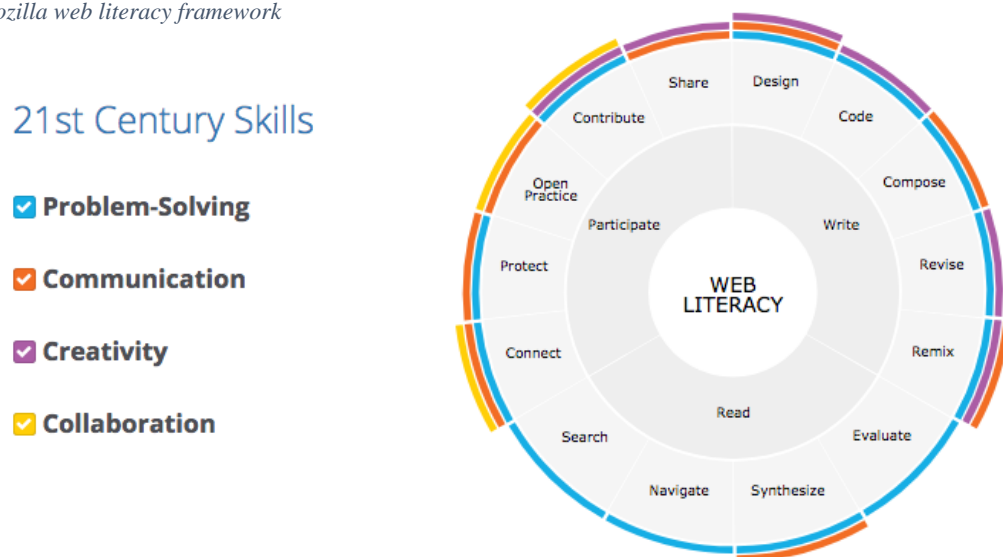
ozilla web literacy framework

21st Century Skills

Problem-Solving

Communication

Creativity

Collaboration

Share
Design
Contribute
Code
Open Practice
Compose
Participate
Write
Protect
Revise
WEB LITERACY
Connect
Remix
Read
Evaluate
Search
Navigate
Synthesize